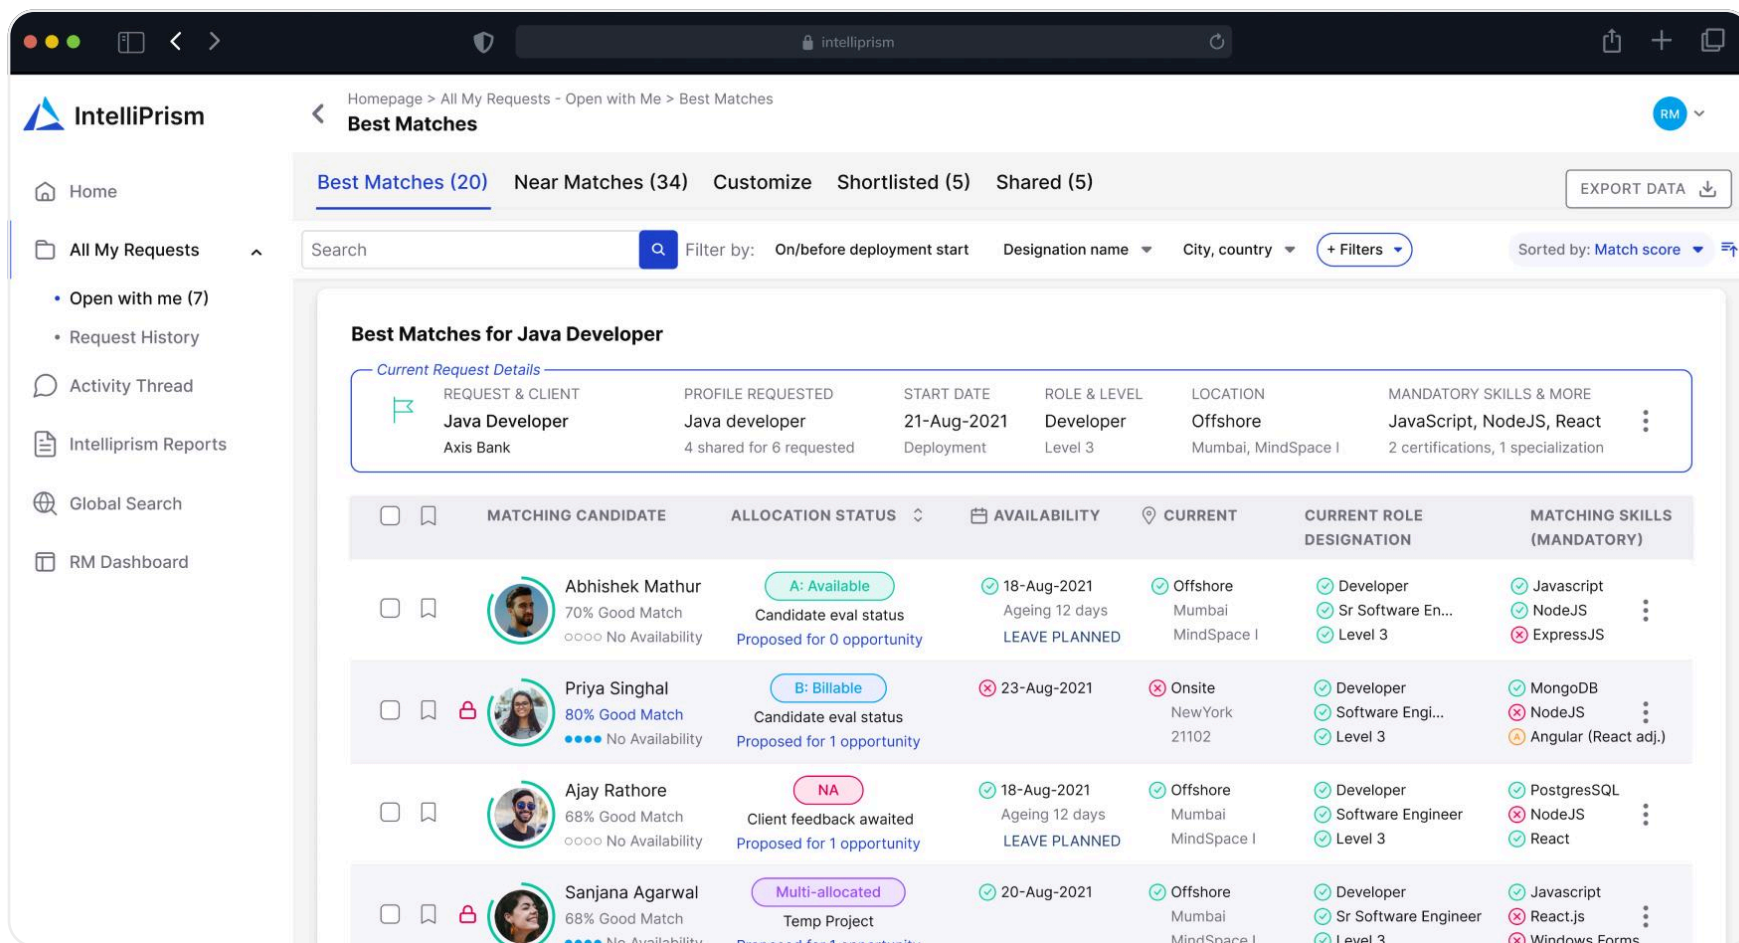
intelliprism

IntelliPrism

Home

All My Requests

• Open with me (7)

• Request History

Activity Thread

Intelliprism Reports

Global Search

RM Dashboard

Homepage > All My Requests - Open with Me > Best Matches

Best Matches

RM

Best Matches (20) Near Matches (34) Customize Shortlisted (5) Shared (5)

EXPORT DATA

Search Filter by: On/before deployment start Designation name City, country + Filters Sorted by: Match score

Best Matches for Java Developer

Current Request Details

| REQUEST & CLIENT | PROFILE REQUESTED | START DATE | ROLE & LEVEL | LOCATION | MANDATORY SKILLS & MORE |
|---|---|---|---|---|---|
| Java Developer Axis Bank | Java developer 4 shared for 6 requested | 21-Aug-2021 Deployment | Developer Level 3 | Offshore Mumbai, MindSpace I | JavaScript, NodeJS, React 2 certifications, 1 specialization |

| MATCHING CANDIDATE | ALLOCATION STATUS | AVAILABILITY | CURRENT | CURRENT ROLE DESIGNATION | MATCHING SKILLS (MANDATORY) |
|---|---|---|---|---|---|
| Abhishek Mathur 70% Good Match No Availability | A: Available Candidate eval status Proposed for 0 opportunity | 18-Aug-2021 Ageing 12 days LEAVE PLANNED | Offshore Mumbai MindSpace I | Developer Sr Software En... Level 3 | Javascript NodeJS ExpressJS |
| Priya Singhal 80% Good Match No Availability | B: Billable Candidate eval status Proposed for 1 opportunity | 23-Aug-2021 | Onsite NewYork 21102 | Developer Software Engi... Level 3 | MongoDB NodeJS Angular (React adj.) |
| Ajay Rathore 68% Good Match No Availability | NA Client feedback awaited Proposed for 1 opportunity | 18-Aug-2021 Ageing 12 days LEAVE PLANNED | Offshore Mumbai MindSpace I | Developer Software Engineer Level 3 | PostgresSQL NodeJS React |
| Sanjana Agarwal 68% Good Match No Availability | Multi-allocated Temp Project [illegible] | 20-Aug-2021 | Offshore Mumbai MindSpace I | Developer Sr Software Engineer Level 3 | Javascript React.js Windows Forms |